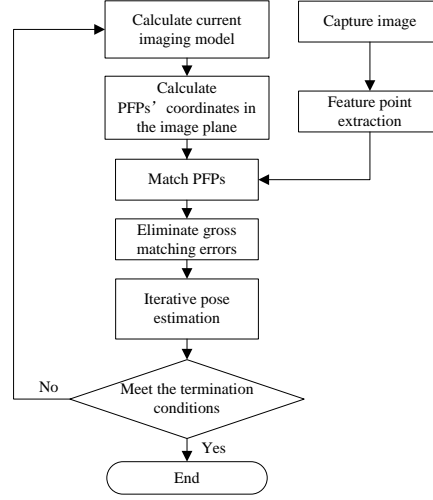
Calculate current imaging model

Capture image

Calculate PFPs’ coordinates in the image plane

Feature point extraction

Match PFPs

Eliminate gross matching errors

Iterative pose estimation

No

Meet the termination conditions

Yes

End